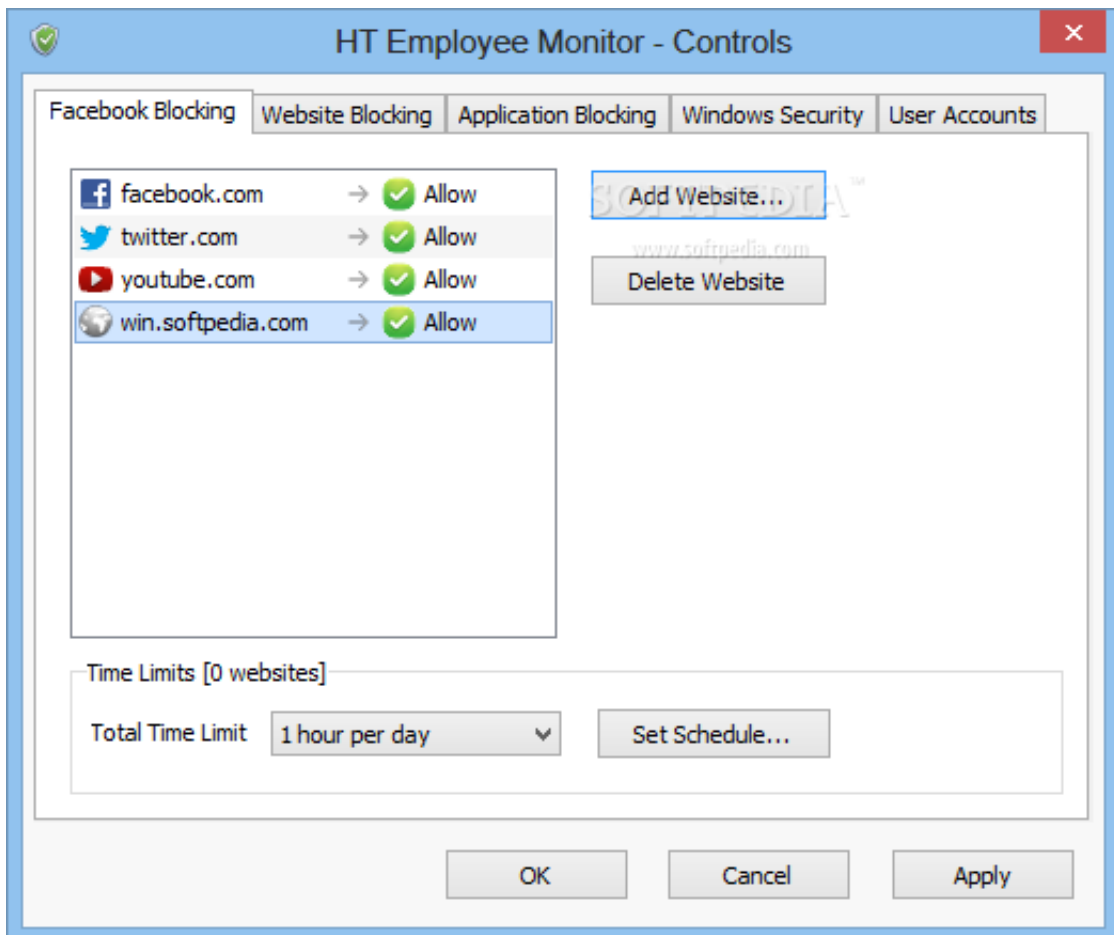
HT Employee Monitor - Controls

Facebook Blocking | Website Blocking | Application Blocking | Windows Security | User Accounts

facebook.com → Allow
twitter.com → Allow
youtube.com → Allow
win.softpedia.com → Allow

Add Website...

SOFTPEDIA™
www.softpedia.com

Delete Website

Time Limits [0 websites]

Total Time Limit
1 hour per day
Set Schedule...

OK
Cancel
Apply